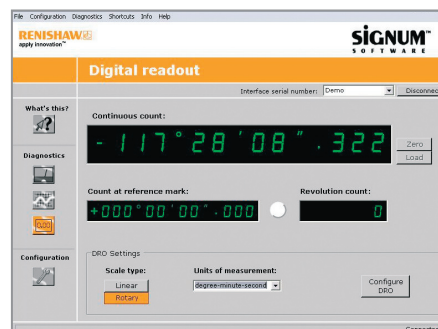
File Configuration Diagnostics Shortcuts Info Help

RENISHAW
apply innovation™

SIGNUM
SOFTWARE

Digital readout

Interface serial number: Demo Disconnec

What's this?

Diagnostics

Configuration

Continuous count:

- 117° 28' 08" . 322

Zero

Load

Count at reference mark:

+000° 00' 00" . 000

Revolution count:

0

DRO Settings

Scale type:

Linear

Rotary

Units of measurement:

degree-minute-second

Configure DRO